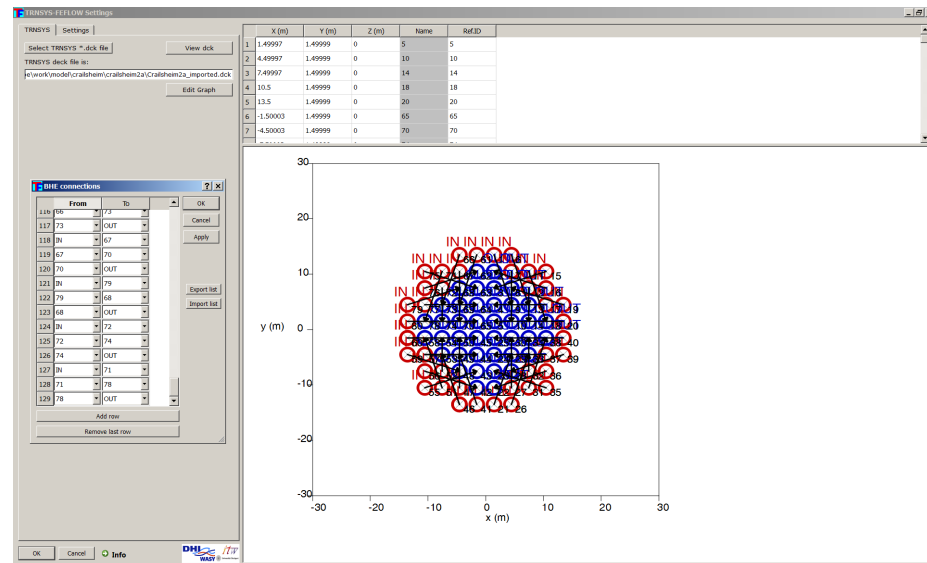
TRNSYS-FEFLOW Settings

TRNSYS | Settings

Select TRNSYS *.dck file
View dck
TRNSYS deck file is:
e\work\model\crailsheim\crailsheim2a\Crailsheim2a_imported.dck
Edit Graph

| | X (m) | Y (m) | Z (m) | Name | Ref.ID |
|---|---|---|---|---|---|
| 1 | 1.49997 | 1.49999 | 0 | 5 | 5 |
| 2 | 4.49997 | 1.49999 | 0 | 10 | 10 |
| 3 | 7.49997 | 1.49999 | 0 | 14 | 14 |
| 4 | 10.5 | 1.49999 | 0 | 18 | 18 |
| 5 | 13.5 | 1.49999 | 0 | 20 | 20 |
| 6 | -1.50003 | 1.49999 | 0 | 65 | 65 |
| 7 | -4.50003 | 1.49999 | 0 | 70 | 70 |

BHE connections

| | From | To |
|---|---|---|
| 116 | 66 | 73 |
| 117 | 73 | OUT |
| 118 | IN | 67 |
| 119 | 67 | 70 |
| 120 | 70 | OUT |
| 121 | IN | 79 |
| 122 | 79 | 68 |
| 123 | 68 | OUT |
| 124 | IN | 72 |
| 125 | 72 | 74 |
| 126 | 74 | OUT |
| 127 | IN | 71 |
| 128 | 71 | 78 |
| 129 | 78 | OUT |

OK
Cancel
Apply
Export list
Import list
Add row
Remove last row

30
20
10
0
-10
-20
-30
y (m)
-30 -20 -10 0 10 20 30
x (m)

IN IN IN IN
IN IN IN
IN
IN
IN
IN
15
19
10
39
36
35
45 41 31 26

OK Cancel Info
DHI WASY